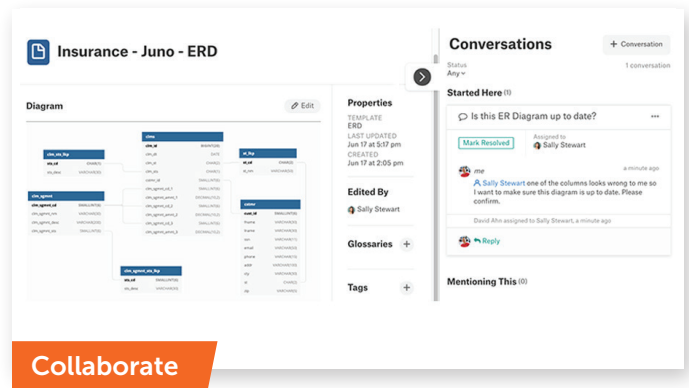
Insurance - Juno - ERD

Diagram

Edit

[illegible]

Properties

TEMPLATE
ERD

LAST UPDATED
Jun 17 at 5:17 pm

CREATED
Jun 17 at 2:05 pm

Edited By

Sally Stewart

Glossaries +

Tags +

Conversations

+ Conversation

Status
Any

1 conversation

Started Here (1)

Is this ER Diagram up to date?

Mark Resolved

Assigned to
Sally Stewart

me
a minute ago

Sally Stewart one of the columns looks wrong to me so I want to make sure this diagram is up to date. Please confirm.

David Ahn assigned to Sally Stewart, a minute ago

Reply

Mentioning This (0)

Collaborate